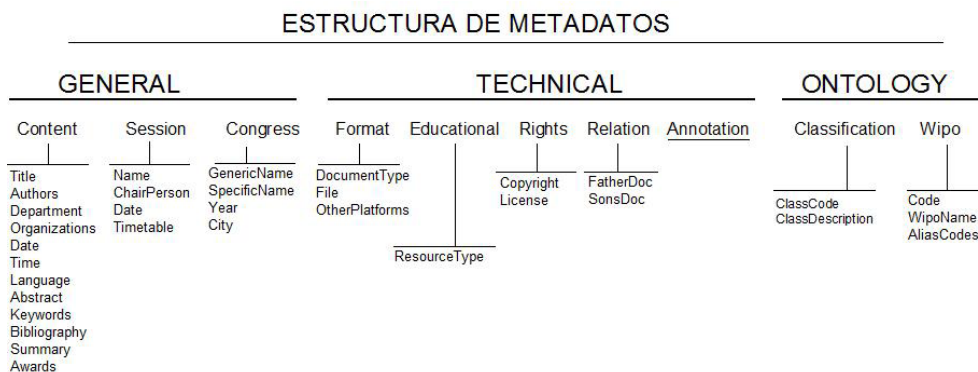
ESTRUCTURA DE METADATOS

GENERAL

Content
Title
Authors
Department
Organizations
Date
Time
Language
Abstract
Keywords
Bibliography
Summary
Awards

Session
Name
ChairPerson
Date
Timetable

Congress
GenericName
SpecificName
Year
City

TECHNICAL

Format
DocumentType
File
OtherPlatforms

Educational
ResourceType

Rights
Copyright
License

Relation
FatherDoc
SonsDoc

Annotation

ONTOLOGY

Classification
ClassCode
ClassDescription

Wipo
Code
WipoName
AliasCodes